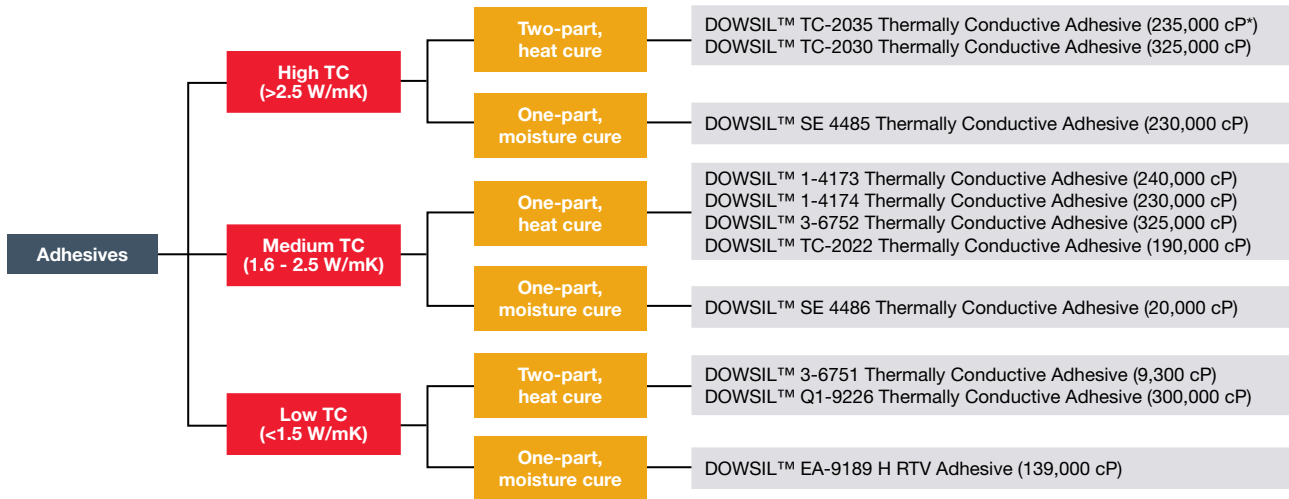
Adhesives

High TC
(>2.5 W/mK)

Two-part, heat cure

DOWSIL™ TC-2035 Thermally Conductive Adhesive (235,000 cP*)
DOWSIL™ TC-2030 Thermally Conductive Adhesive (325,000 cP)

One-part, moisture cure

DOWSIL™ SE 4485 Thermally Conductive Adhesive (230,000 cP)

Medium TC
(1.6 - 2.5 W/mK)

One-part, heat cure

DOWSIL™ 1-4173 Thermally Conductive Adhesive (240,000 cP)
DOWSIL™ 1-4174 Thermally Conductive Adhesive (230,000 cP)
DOWSIL™ 3-6752 Thermally Conductive Adhesive (325,000 cP)
DOWSIL™ TC-2022 Thermally Conductive Adhesive (190,000 cP)

One-part, moisture cure

DOWSIL™ SE 4486 Thermally Conductive Adhesive (20,000 cP)

Low TC
(<1.5 W/mK)

Two-part, heat cure

DOWSIL™ 3-6751 Thermally Conductive Adhesive (9,300 cP)
DOWSIL™ Q1-9226 Thermally Conductive Adhesive (300,000 cP)

One-part, moisture cure

DOWSIL™ EA-9189 H RTV Adhesive (139,000 cP)